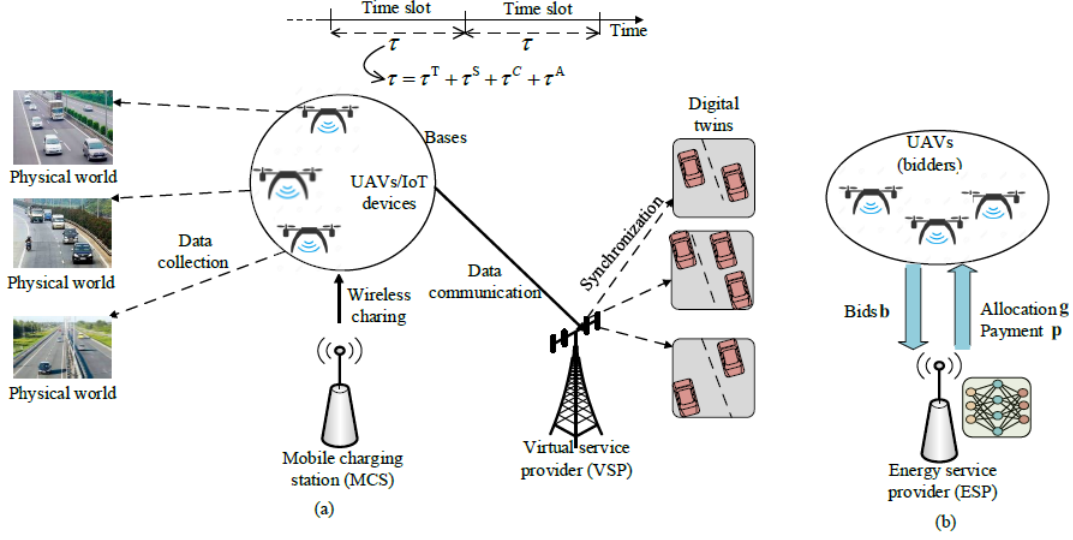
Time slot
Time slot
Time
$\tau$
$\tau$
$\tau = \tau^{T} + \tau^{S} + \tau^{C} + \tau^{A}$

Physical world
Physical world
Physical world

Bases
UAVs/IoT devices
Data collection
Wireless charing
Mobile charging station (MCS)

Data communication
Synchronization
Digital twins
Virtual service provider (VSP)

(a)

UAVs (bidders)
Bids $\mathbf{b}$
Allocation $\mathbf{g}$
Payment $\mathbf{p}$
Energy service provider (ESP)

(b)